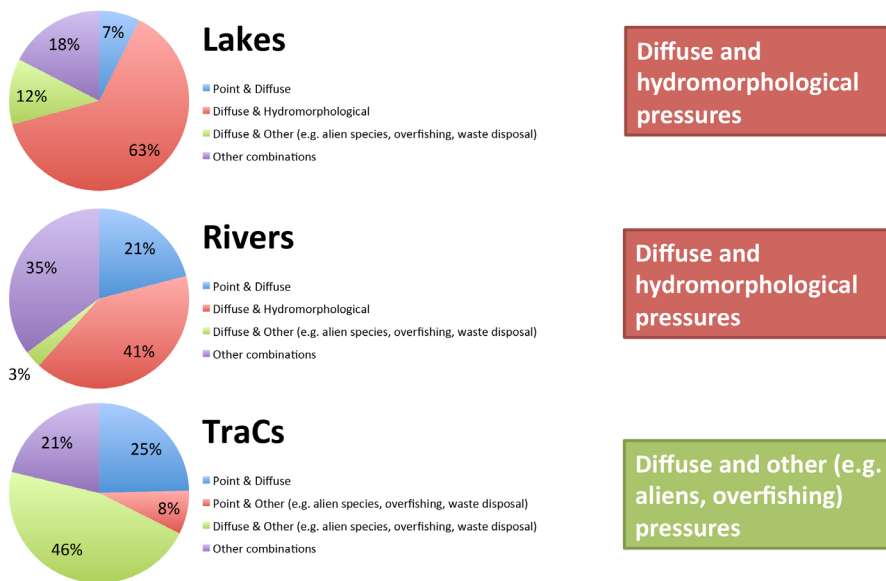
7%
18%
12%
63%

Lakes

Point & Diffuse
Diffuse & Hydromorphological
Diffuse & Other (e.g. alien species, overfishing, waste disposal)
Other combinations

Diffuse and hydromorphological pressures

21%
35%
41%
3%

Rivers

Point & Diffuse
Diffuse & Hydromorphological
Diffuse & Other (e.g. alien species, overfishing, waste disposal)
Other combinations

Diffuse and hydromorphological pressures

21%
25%
8%
46%

TraCs

Point & Diffuse
Point & Other (e.g. alien species, overfishing, waste disposal)
Diffuse & Other (e.g. alien species, overfishing, waste disposal)
Other combinations

Diffuse and other (e.g. aliens, overfishing) pressures